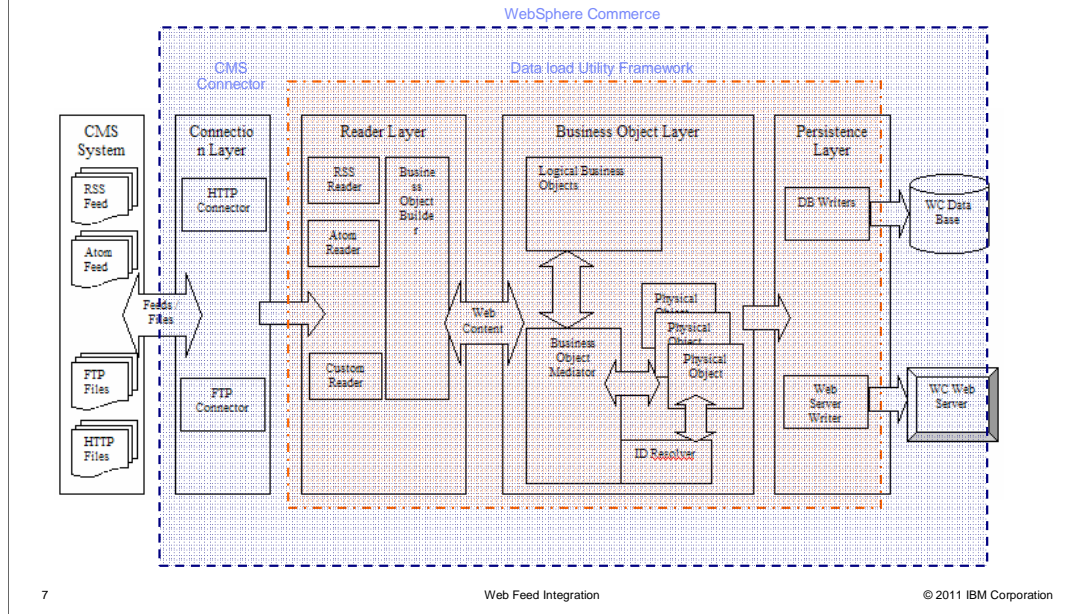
WebSphere Commerce

CMS Connector

Data load Utility Framework

CMS System

RSS Feed

Atom Feed

FTP Files

HTTP Files

Feeds Files

Connection Layer

HTTP Connector

FTP Connector

Reader Layer

RSS Reader

Atom Reader

Custom Reader

Business Object Builder

Web Content

Business Object Layer

Logical Business Objects

Business Object Mediator

Physical Object

Physical Object

Physical Object

ID Resolver

Persistence Layer

DB Writers

Web Server Writer

WC Data Base

WC Web Server

7

Web Feed Integration

© 2011 IBM Corporation